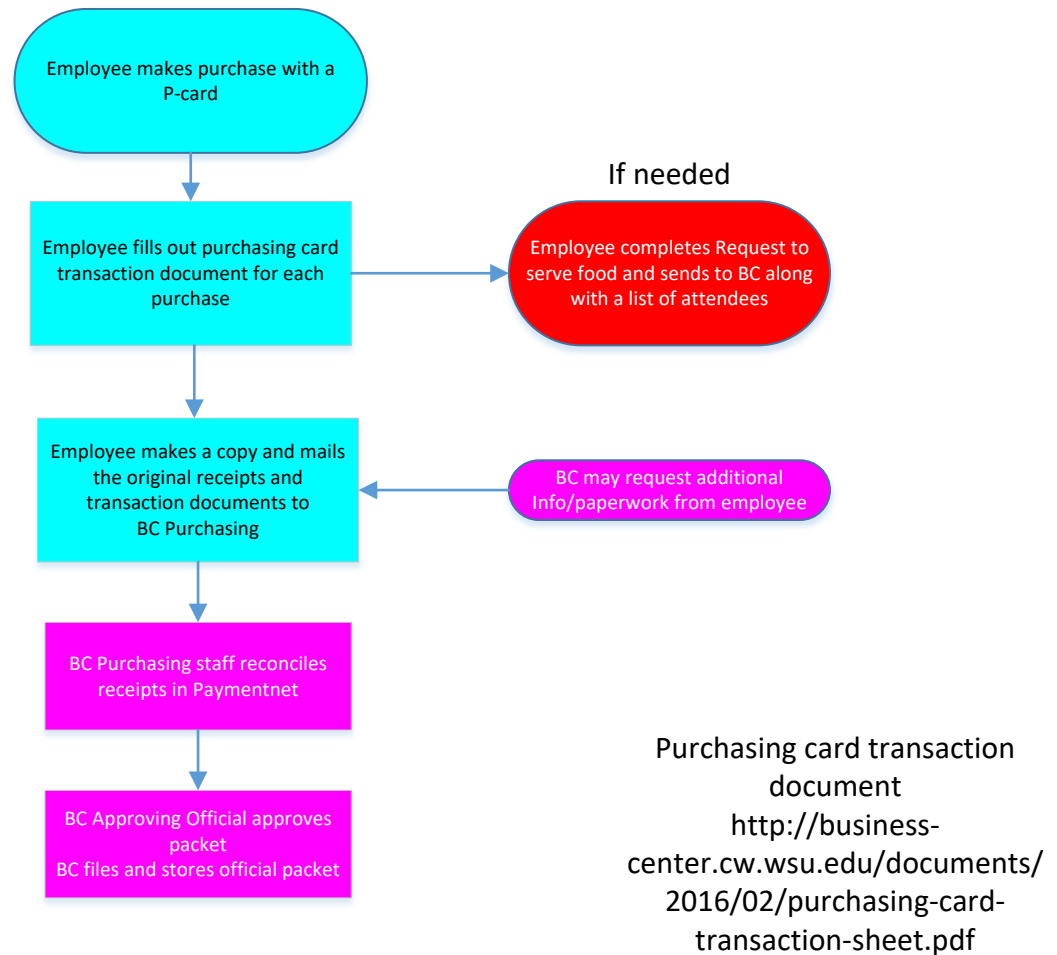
Employee makes purchase with a P-card

Employee fills out purchasing card transaction document for each purchase

If needed

Employee completes Request to serve food and sends to BC along with a list of attendees

Employee makes a copy and mails the original receipts and transaction documents to BC Purchasing

BC may request additional Info/paperwork from employee

BC Purchasing staff reconciles receipts in Paymentnet

BC Approving Official approves packet
BC files and stores official packet

Purchasing card transaction document
http://business-center.cw.wsu.edu/documents/2016/02/purchasing-card-transaction-sheet.pdf